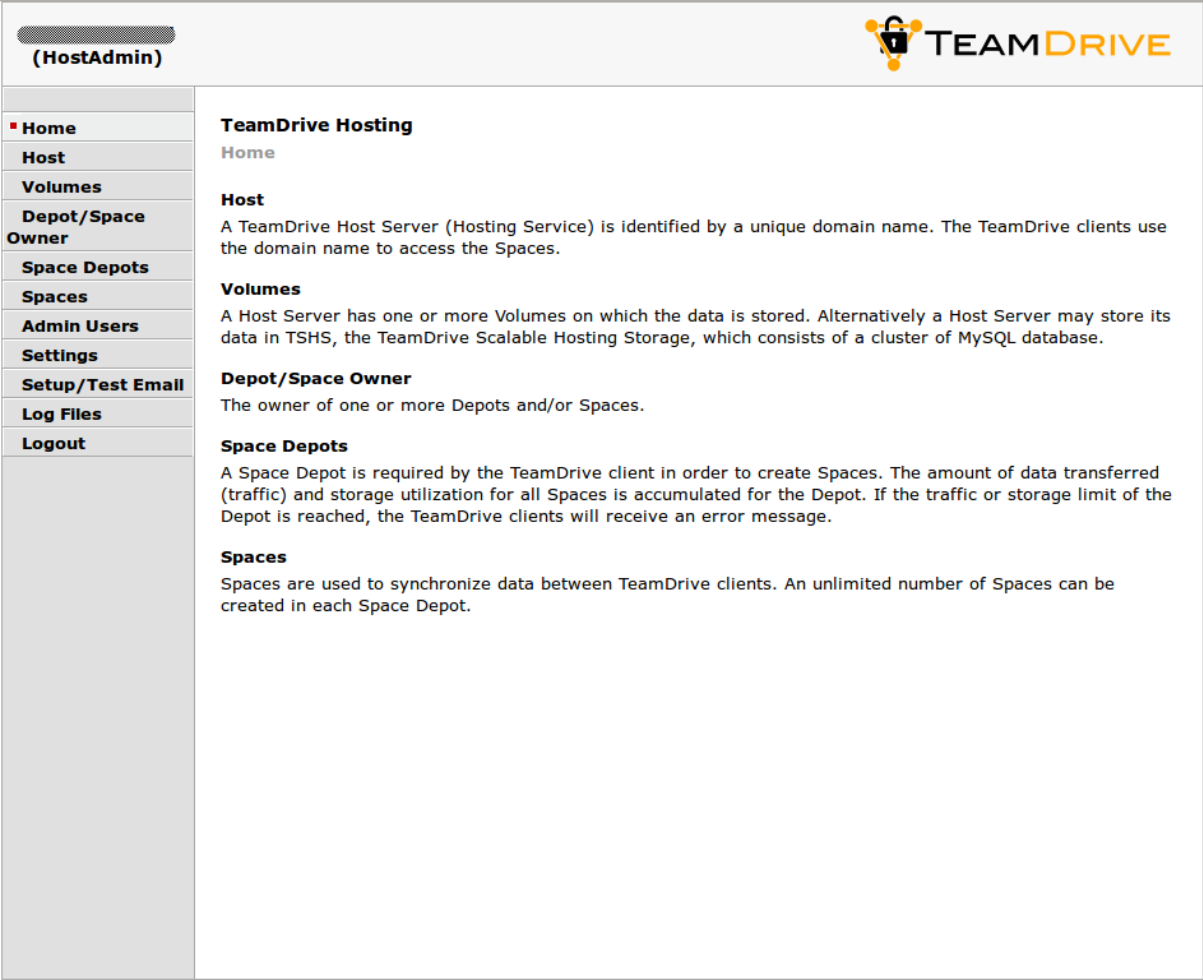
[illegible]
(HostAdmin)

TEAMDRIVE

Home
Host
Volumes
Depot/Space Owner
Space Depots
Spaces
Admin Users
Settings
Setup/Test Email
Log Files
Logout

TeamDrive Hosting
Home

Host
A TeamDrive Host Server (Hosting Service) is identified by a unique domain name. The TeamDrive clients use the domain name to access the Spaces.

Volumes
A Host Server has one or more Volumes on which the data is stored. Alternatively a Host Server may store its data in TSHS, the TeamDrive Scalable Hosting Storage, which consists of a cluster of MySQL database.

Depot/Space Owner
The owner of one or more Depots and/or Spaces.

Space Depots
A Space Depot is required by the TeamDrive client in order to create Spaces. The amount of data transferred (traffic) and storage utilization for all Spaces is accumulated for the Depot. If the traffic or storage limit of the Depot is reached, the TeamDrive clients will receive an error message.

Spaces
Spaces are used to synchronize data between TeamDrive clients. An unlimited number of Spaces can be created in each Space Depot.